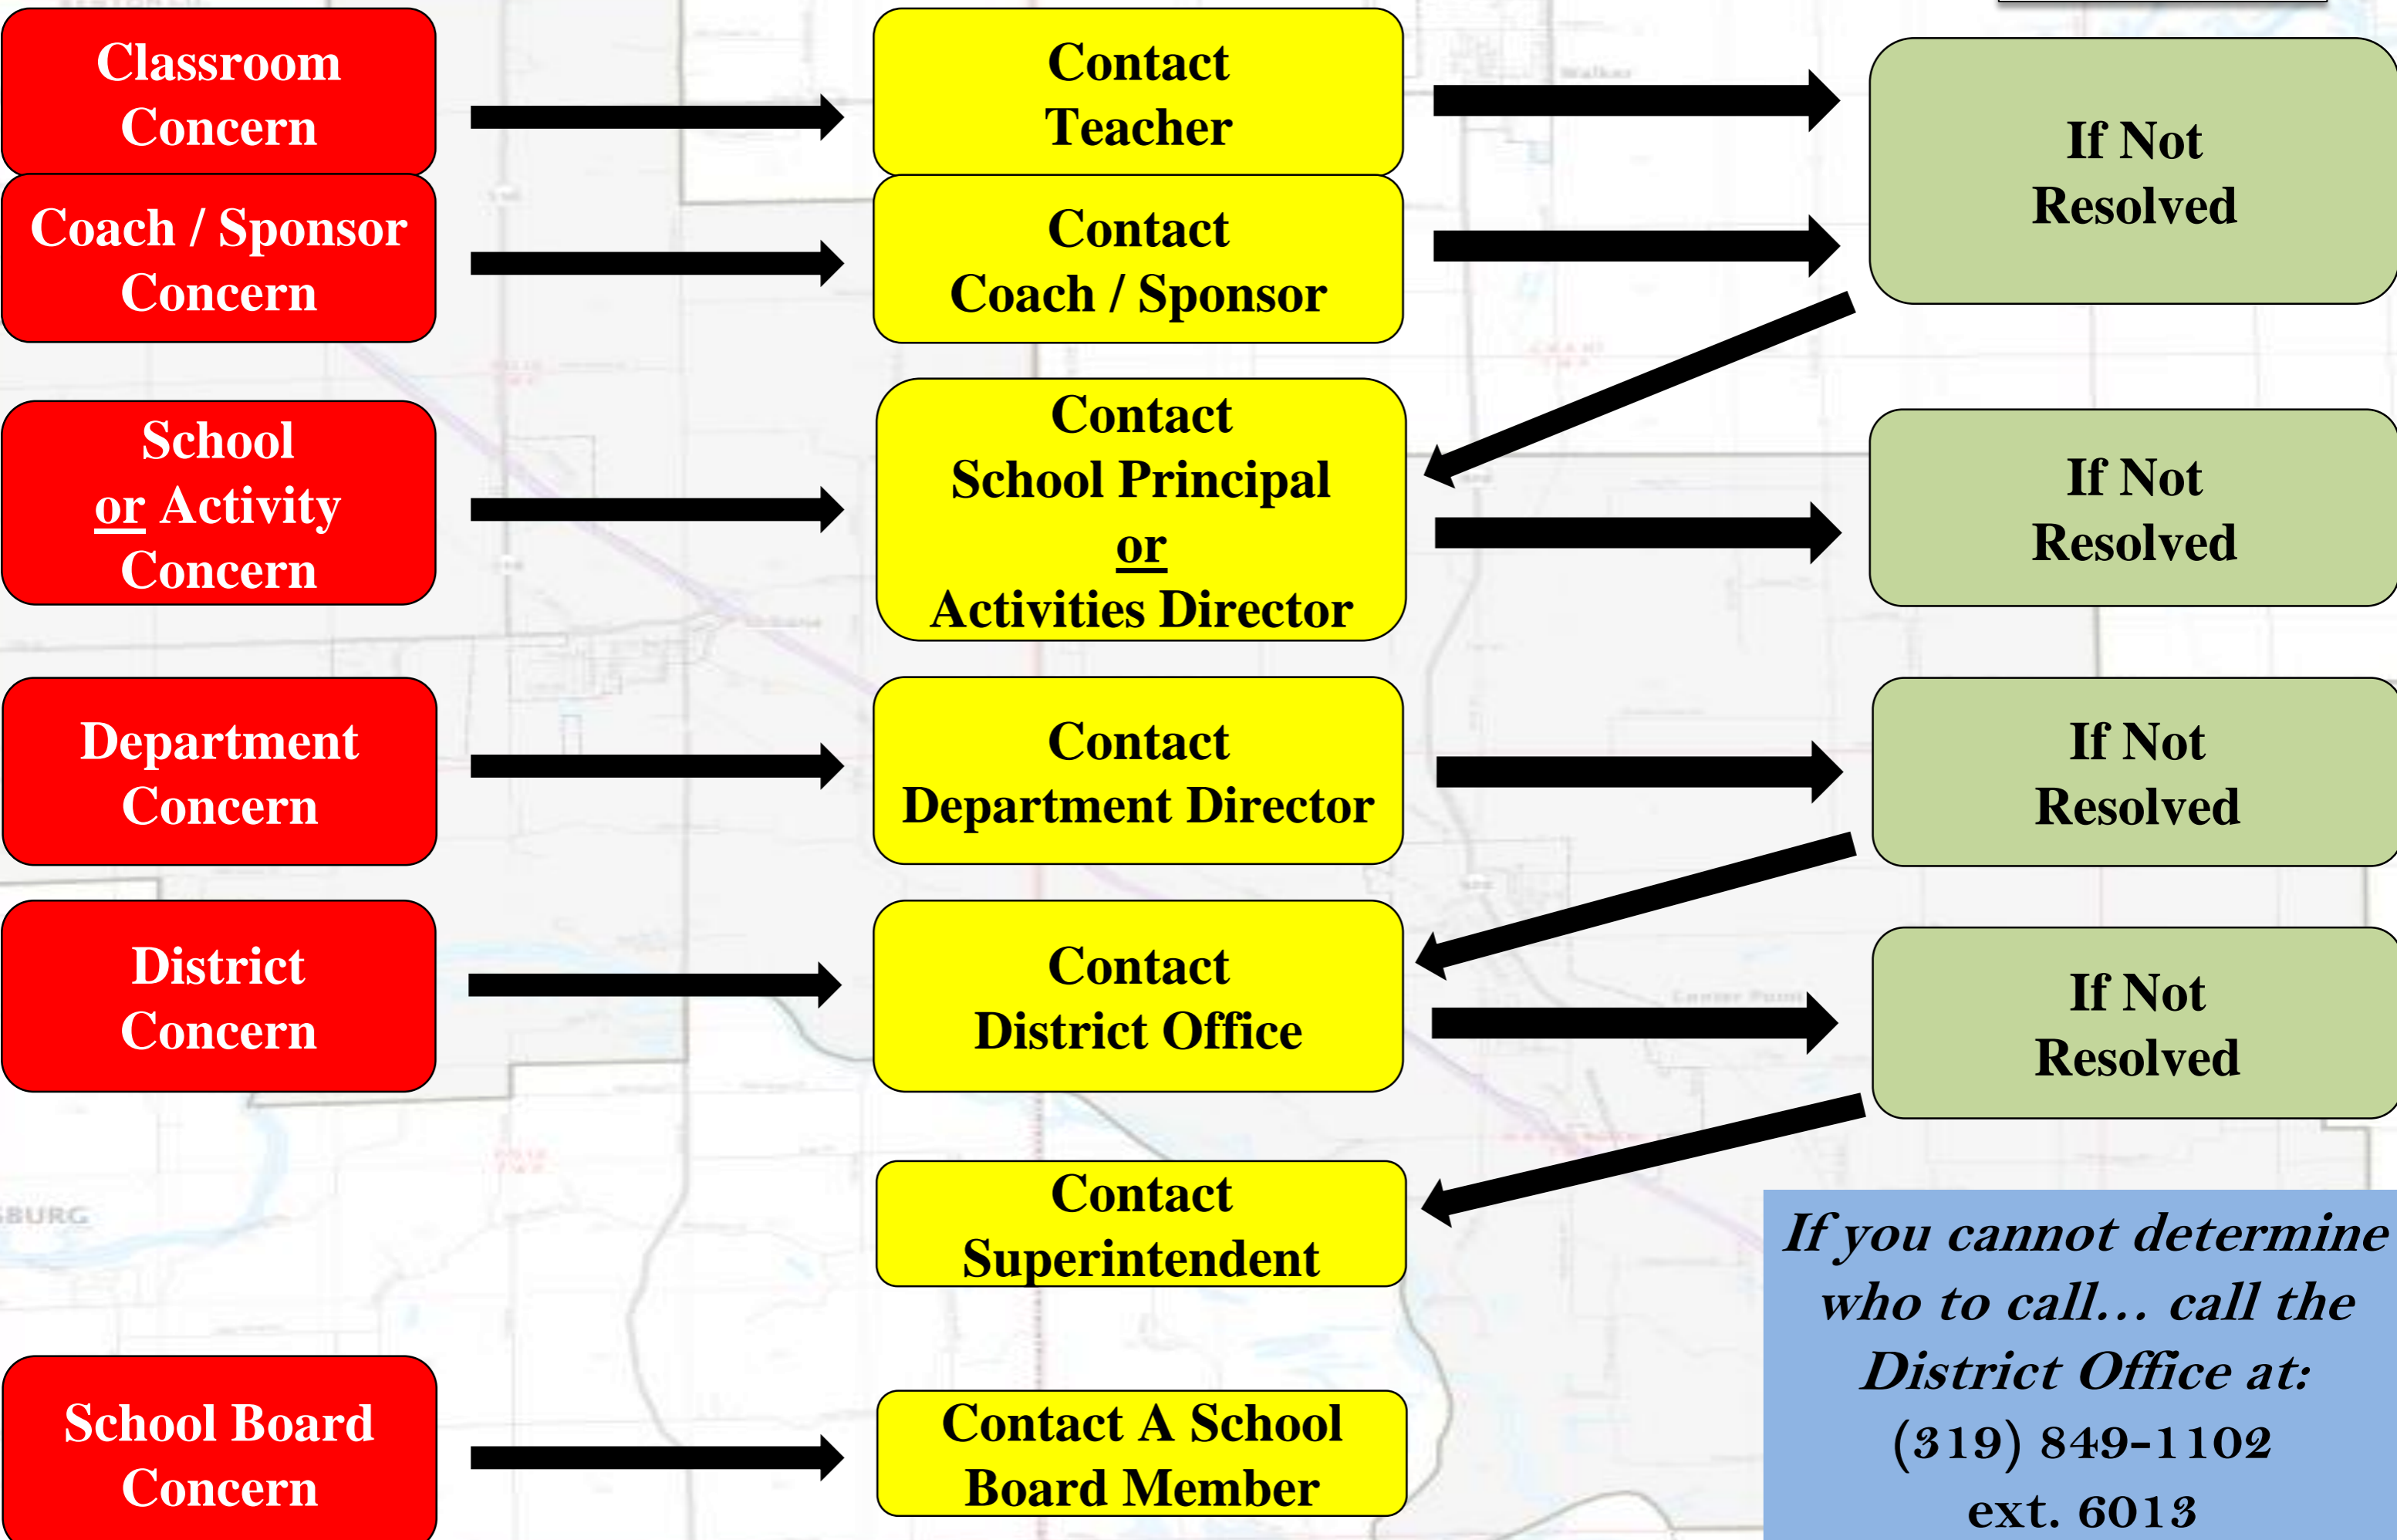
Classroom Concern

Contact Teacher

If Not Resolved

Coach / Sponsor Concern

Contact Coach / Sponsor

School or Activity Concern

Contact School Principal or Activities Director

If Not Resolved

Department Concern

Contact Department Director

If Not Resolved

District Concern

Contact District Office

If Not Resolved

Contact Superintendent

School Board Concern

Contact A School Board Member

If you cannot determine who to call… call the District Office at: (319) 849-1102 ext. 6013